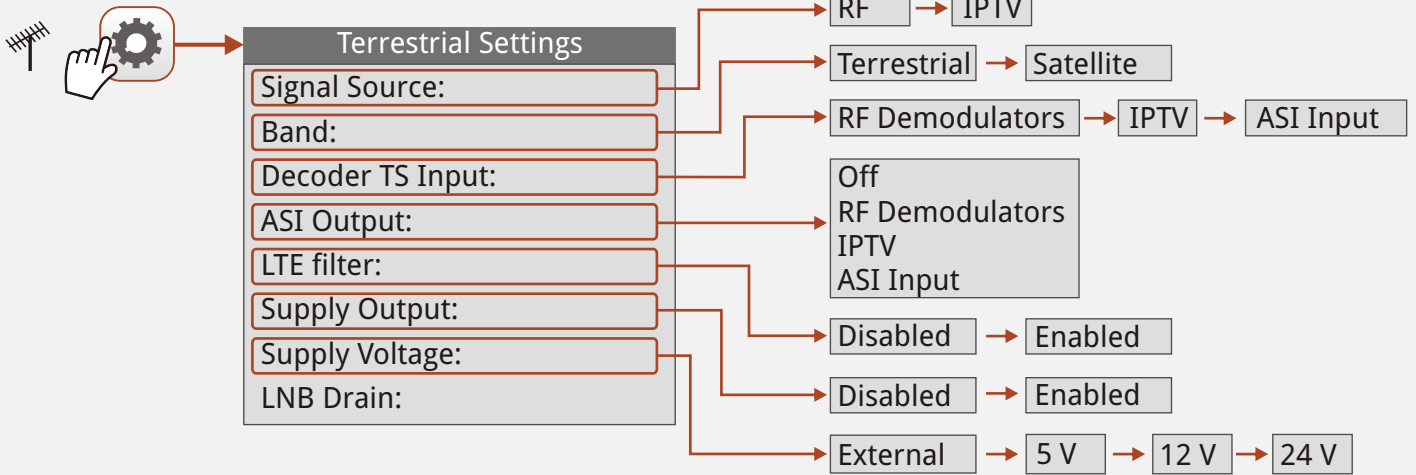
Terrestrial Settings

Signal Source:
Band:
Decoder TS Input:
ASI Output:
LTE filter:
Supply Output:
Supply Voltage:
LNB Drain:

RF → IPTV

Terrestrial → Satellite

RF Demodulators → IPTV → ASI Input

Off
RF Demodulators
IPTV
ASI Input

Disabled → Enabled

Disabled → Enabled

External → 5 V → 12 V → 24 V